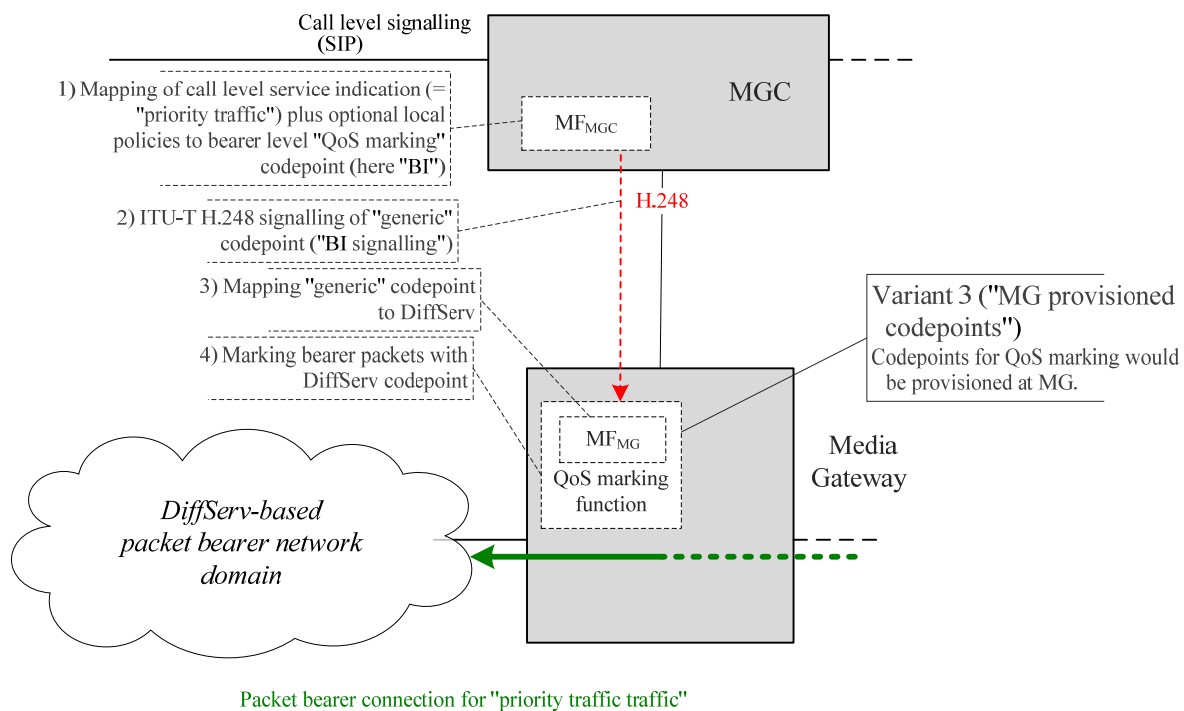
Call level signalling (SIP)

MGC

1) Mapping of call level service indication (= "priority traffic") plus optional local policies to bearer level "QoS marking" codepoint (here "BI")

$MF_{MGC}$

H.248

2) ITU-T H.248 signalling of "generic" codepoint ("BI signalling")

3) Mapping "generic" codepoint to DiffServ

4) Marking bearer packets with DiffServ codepoint

Variant 3 ("MG provisioned codepoints")
Codepoints for QoS marking would be provisioned at MG.

$MF_{MG}$

QoS marking function

Media Gateway

DiffServ-based packet bearer network domain

Packet bearer connection for "priority traffic traffic"